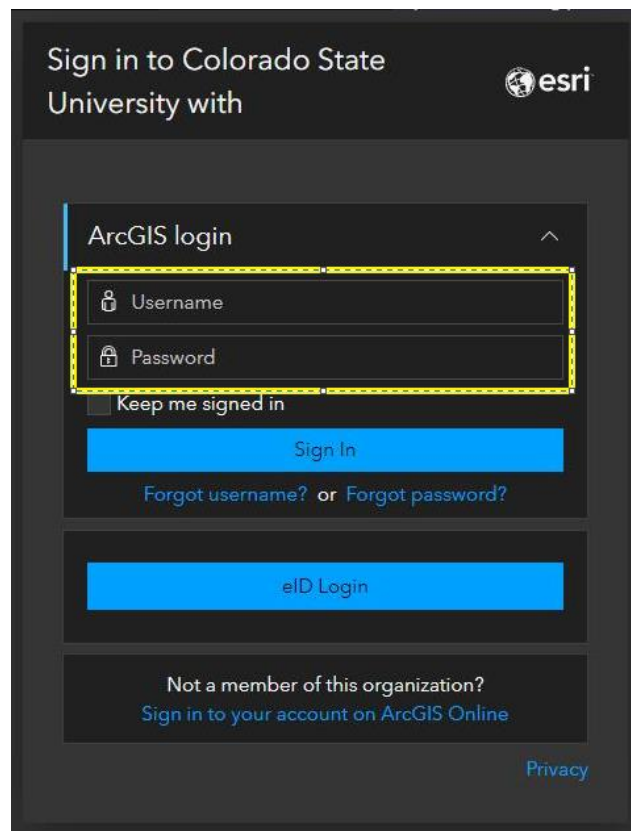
Sign in to Colorado State University with

esri

ArcGIS login

Username

Password

Keep me signed in

Sign In

Forgot username? or Forgot password?

eID Login

Not a member of this organization?
Sign in to your account on ArcGIS Online

Privacy